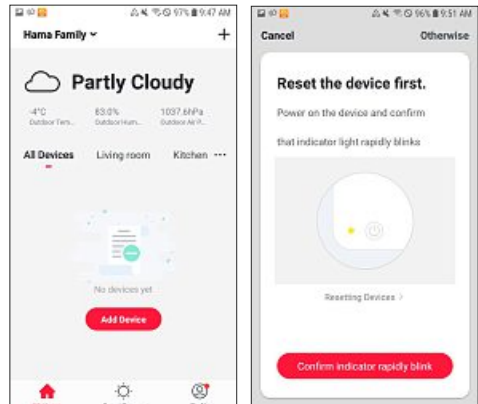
97% 9:47 AM

Hama Family

Partly Cloudy

-4°C
Outdoor Tem...

83.0%
Outdoor Hum...

1037.6hPa
Outdoor Air P...

All Devices Living room Kitchen ···

No devices yet

Add Device

96% 9:51 AM

Cancel

Otherwise

Reset the device first.

Power on the device and confirm

that indicator light rapidly blinks

Resetting Devices >

Confirm indicator rapidly blink